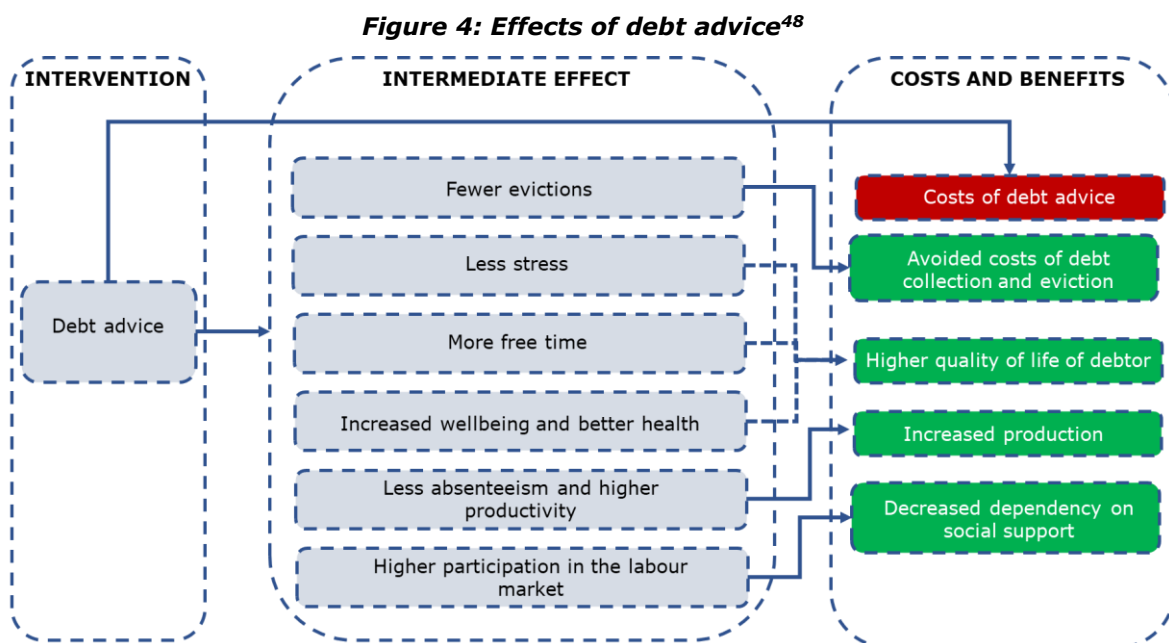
Figure 4: Effects of debt advice$^{48}$

INTERVENTION

Debt advice

INTERMEDIATE EFFECT

Fewer evictions

Less stress

More free time

Increased wellbeing and better health

Less absenteeism and higher productivity

Higher participation in the labour market

COSTS AND BENEFITS

Costs of debt advice

Avoided costs of debt collection and eviction

Higher quality of life of debtor

Increased production

Decreased dependency on social support